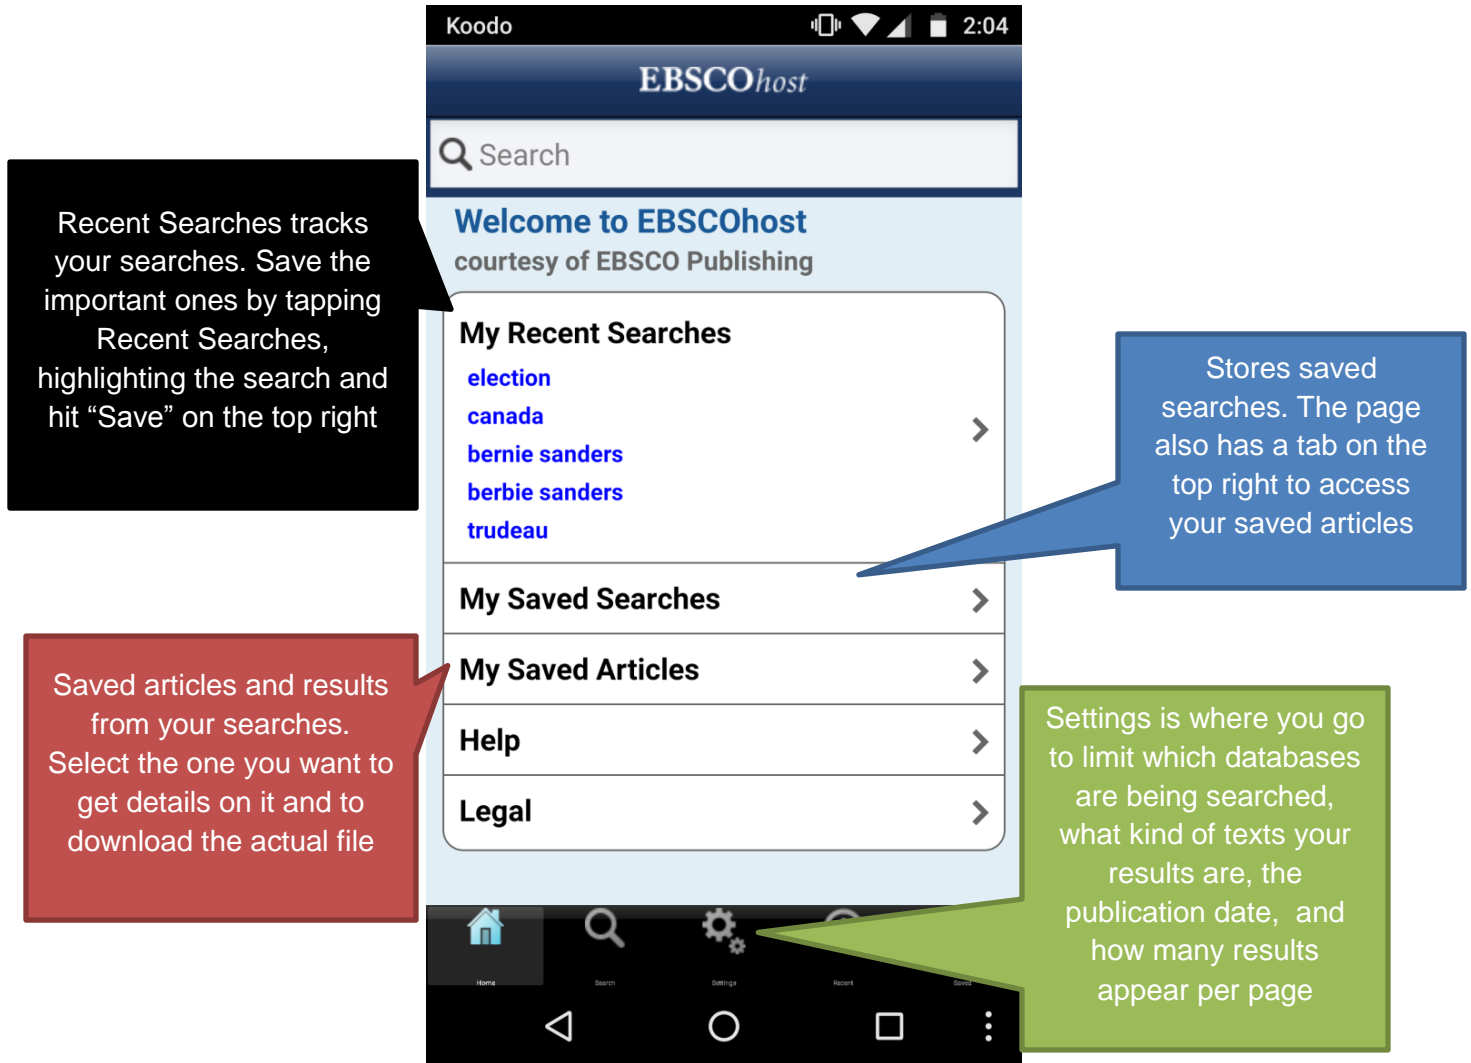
Koodo

2:04

EBSCOhost

Search

Recent Searches tracks your searches. Save the important ones by tapping Recent Searches, highlighting the search and hit “Save” on the top right

Welcome to EBSCOhost

courtesy of EBSCO Publishing

My Recent Searches

election

canada

bernie sanders

berbie sanders

trudeau

Stores saved searches. The page also has a tab on the top right to access your saved articles

My Saved Searches

Saved articles and results from your searches. Select the one you want to get details on it and to download the actual file

My Saved Articles

Help

Legal

Settings is where you go to limit which databases are being searched, what kind of texts your results are, the publication date, and how many results appear per page

Home

Search

Settings

Recent

Saved